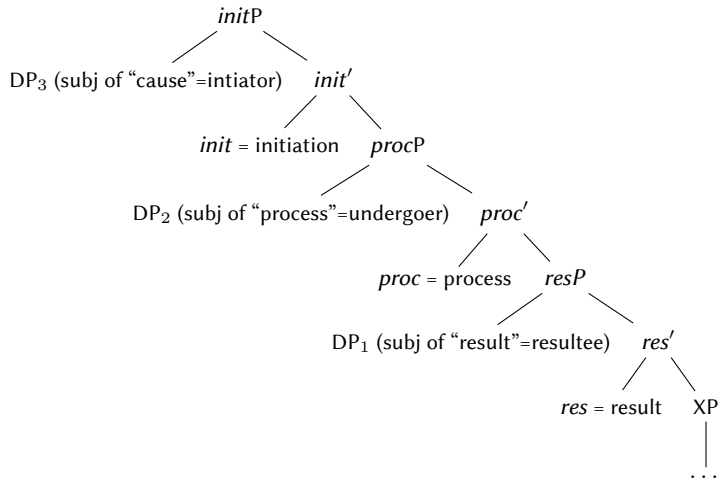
*init*P

DP$_3$ (subj of “cause”=intiator)

*init*′

*init* = initiation

*proc*P

DP$_2$ (subj of “process”=undergoer)

*proc*′

*proc* = process

*resP*

DP$_1$ (subj of “result”=resultee)

*res*′

*res* = result

XP

...